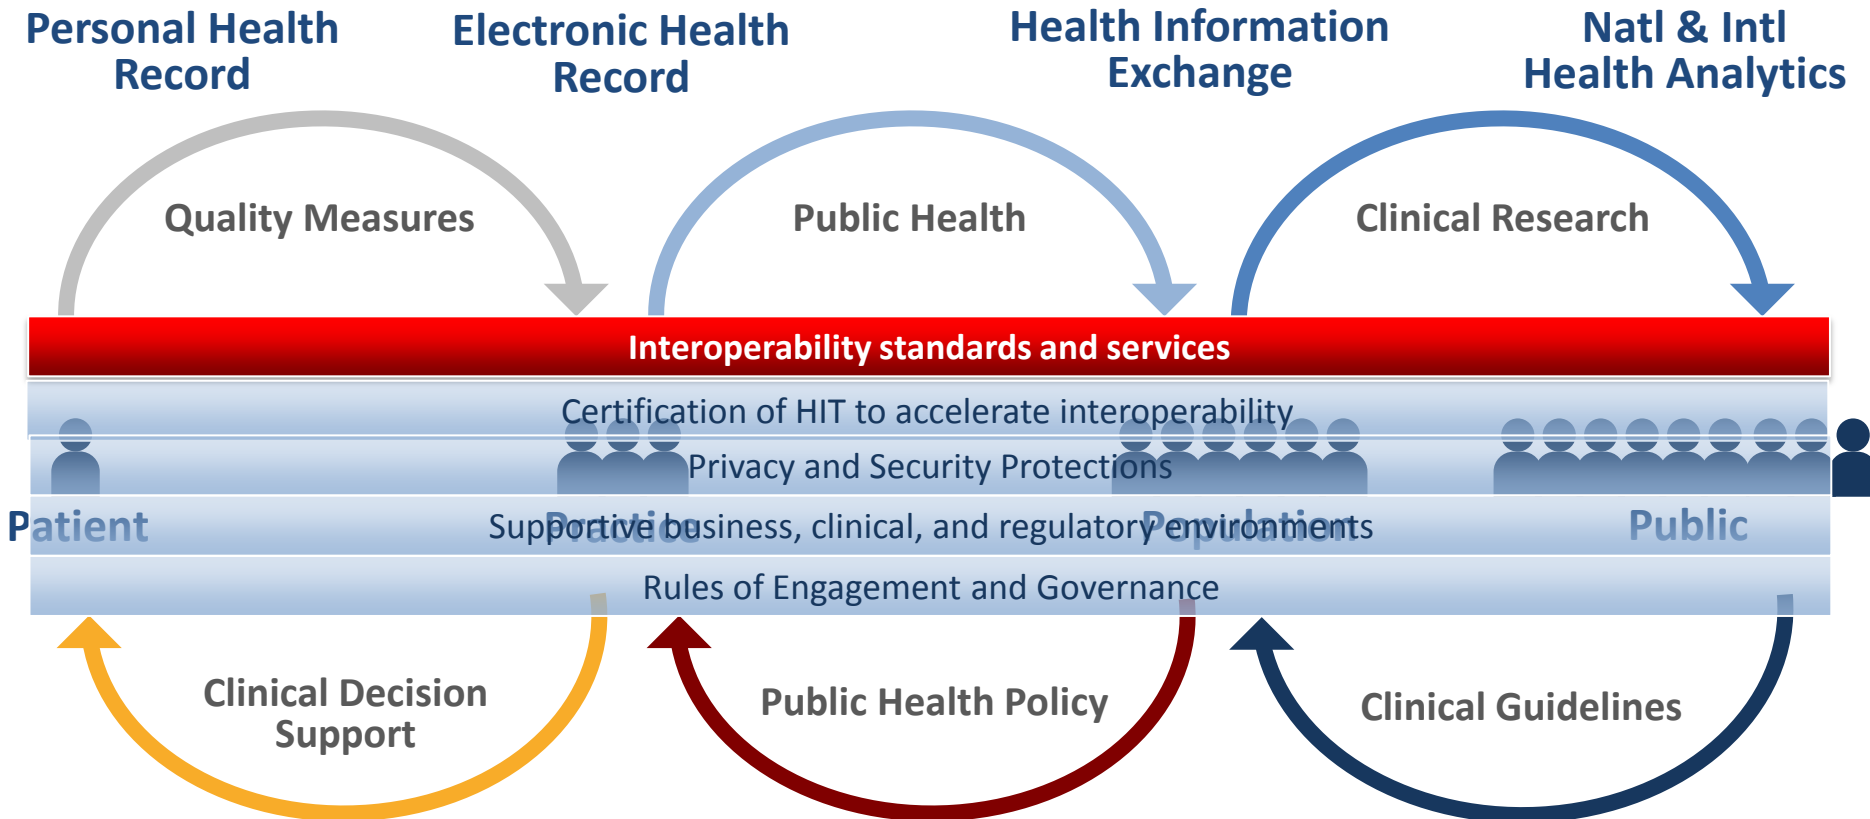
Personal Health Record

Electronic Health Record

Health Information Exchange

Natl & Intl Health Analytics

Quality Measures

Public Health

Clinical Research

Interoperability standards and services

Certification of HIT to accelerate interoperability

Privacy and Security Protections

Patient

Practice

Population

Public

Supportive business, clinical, and regulatory environments

Rules of Engagement and Governance

Clinical Decision Support

Public Health Policy

Clinical Guidelines